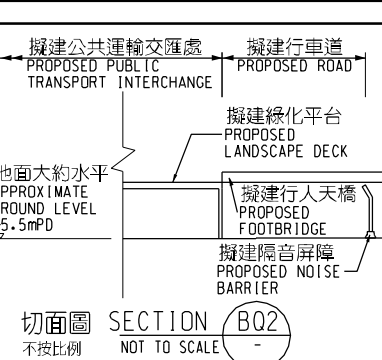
擬建公共運輸交匯處
PROPOSED PUBLIC TRANSPORT INTERCHANGE

擬建行車道
PROPOSED ROAD

擬建綠化平台
PROPOSED LANDSCAPE DECK

地面大約水平
PPROXIMATE
ROUND LEVEL
5.5mPD

擬建行人天橋
PROPOSED FOOTBRIDGE

擬建隔音屏障
PROPOSED NOISE BARRIER

切面圖 SECTION BQ2
不按比例 NOT TO SCALE -